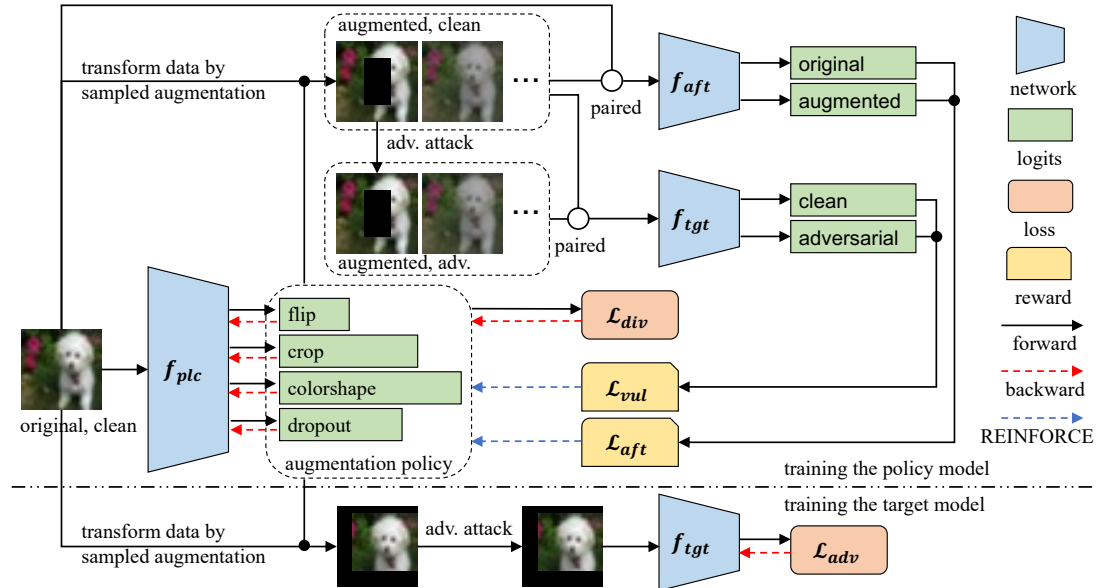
augmented, clean

transform data by sampled augmentation

adv. attack

paired

$f_{aft}$

original

augmented

network

logits

paired

$f_{tgt}$

clean

adversarial

augmented, adv.

loss

reward

$f_{plc}$

flip

crop

colorshape

dropout

augmentation policy

$\mathcal{L}_{div}$

$\mathcal{L}_{vul}$

$\mathcal{L}_{aft}$

forward

backward

REINFORCE

original, clean

training the policy model

training the target model

transform data by sampled augmentation

adv. attack

$f_{tgt}$

$\mathcal{L}_{adv}$